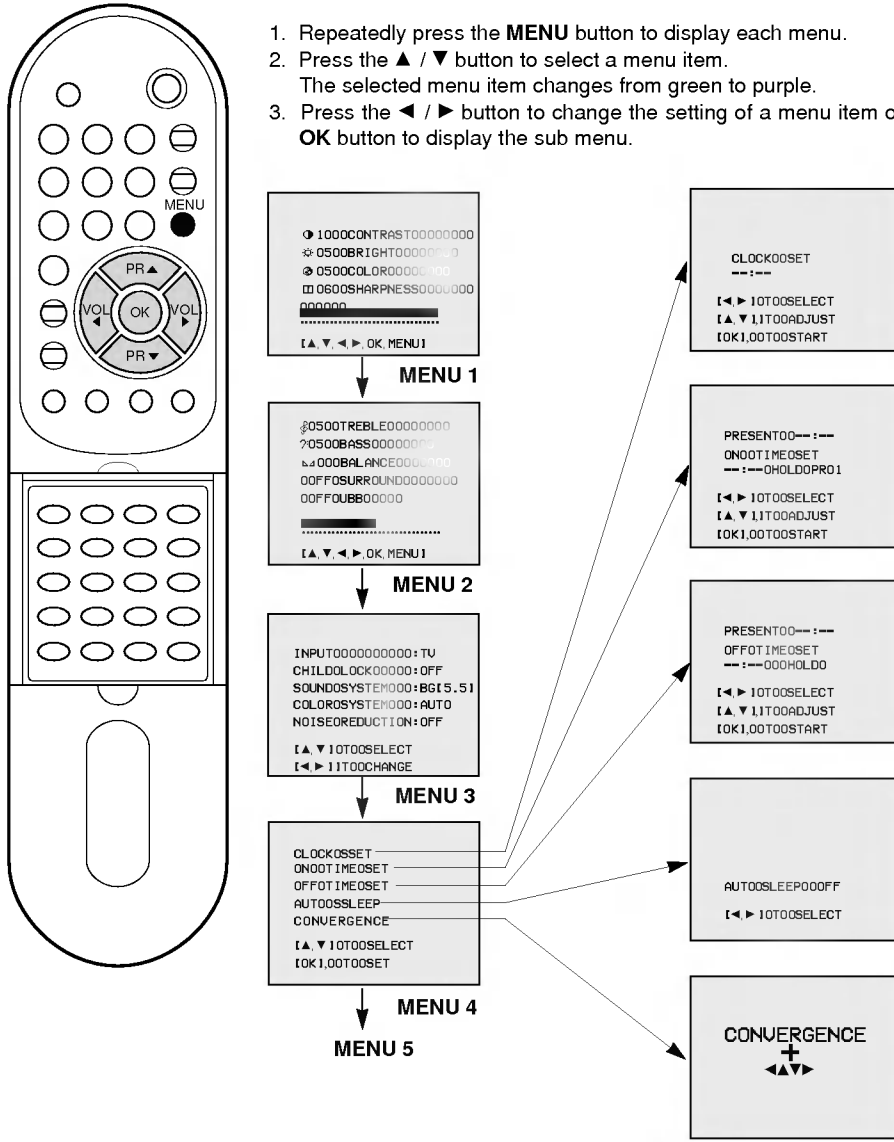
1. Repeatedly press the **MENU** button to display each menu.
2. Press the ▲ / ▼ button to select a menu item.
The selected menu item changes from green to purple.
3. Press the ◄ / ► button to change the setting of a menu item o
**OK** button to display the sub menu.

MENU
PR▲
VOL ◄
OK
VOL ►
PR▼

1000CONTRAST00000000
0500BRIGHT0000000
0500COLOR0000000
0600SHARPNESS0000000
000000
[▲, ▼, ◄, ►, OK, MENU]

MENU 1

0500TREBLE00000000
0500BASS0000000
000BALANCE0000000
00FF0SURROUND0000000
00FF0UBB00000
[▲, ▼, ◄, ►, OK, MENU]

MENU 2

INPUT0000000000: TV
CHILDOLOCK00000: OFF
SOUNDOSYSTEM000: BG[5.5]
COLOROSYSTEM000: AUTO
NOISEOREDUCTION: OFF
[▲, ▼] 0TOOSELECT
[◄, ►] 1TOOCHANGE

MENU 3

CLOCKOSSET
ONOOTIMEOSET
OFFOTIMEOSET
AUTOOSSLEEP
CONVERGENCE
[▲, ▼] 0TOOSELECT
[OK], 0OTOOSET

MENU 4

MENU 5

CLOCKOOSET
--:--
[◄, ►] 0TOOSELECT
[▲, ▼ 1,1TOOADJUST
[OK], 0OTOOSTART

PRESENTOO--:--
ONOOTIMEOSET
--:---OHOLDOPRO1
[◄, ►] 0TOOSELECT
[▲, ▼ 1,1TOOADJUST
[OK], 0OTOOSTART

PRESENTOO--:--
OFFOTIMEOSET
--:---000HOLDO
[◄, ►] 0TOOSELECT
[▲, ▼ 1,1TOOADJUST
[OK], 0OTOOSTART

AUTOOSLEEP000FF
[◄, ►] 0TOOSELECT

CONVERGENCE
◄▲▼►